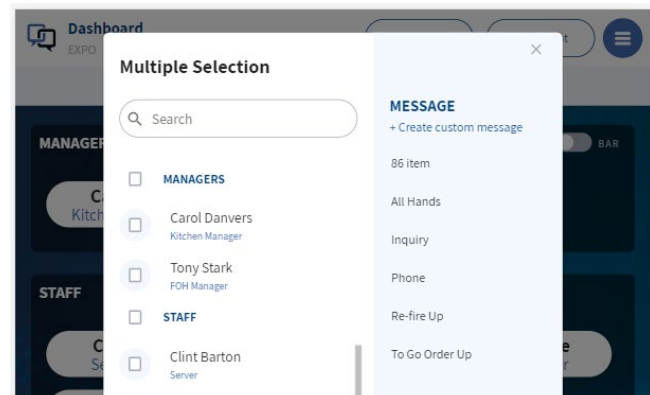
Dashboard
EXPO

Multiple Selection

Search

MANAGERS

Carol Danvers
Kitchen Manager

Tony Stark
FOH Manager

STAFF

Clint Barton
Server

MESSAGE
+ Create custom message

86 item

All Hands

Inquiry

Phone

Re-fire Up

To Go Order Up

MANAGER

BAR

STAFF